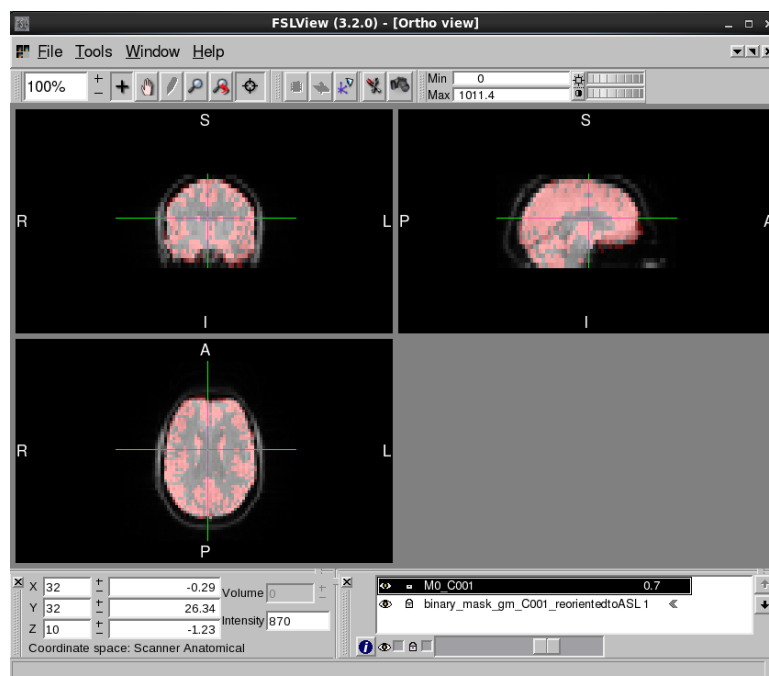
FSLView (3.2.0) - [Ortho view]

File Tools Window Help

100%

Min 0
Max 1011.4

S
R
L
I

S
P
A
I

A
R
L
P

X 32 -0.29 Volume 0
Y 32 26.34
Z 10 -1.23 Intensity 870
Coordinate space: Scanner Anatomical

M0_C001 0.7
binary_mask_gm_C001_reorientedtoASL 1